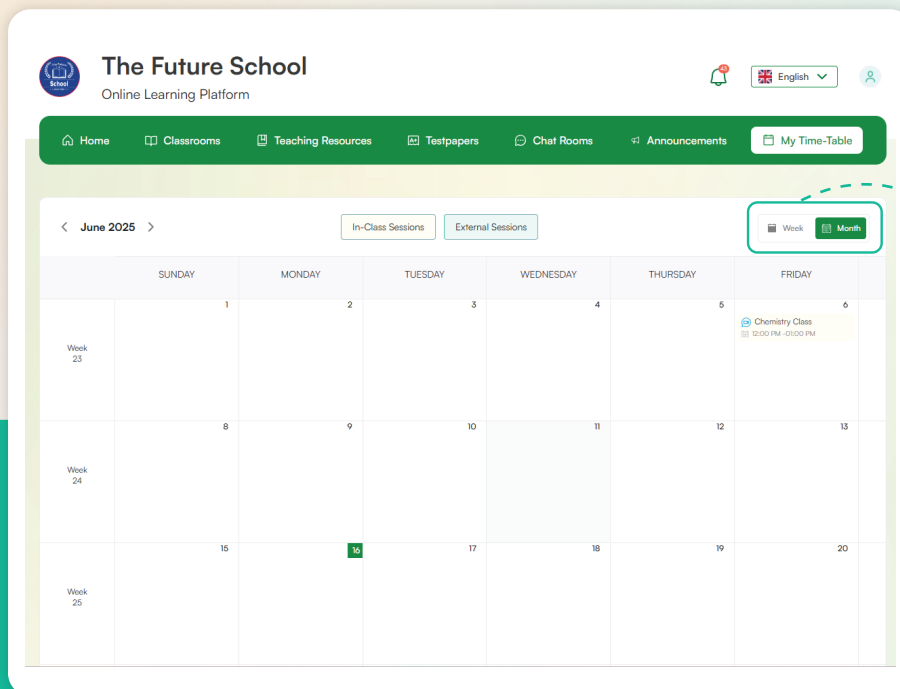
School

The Future School
Online Learning Platform

43

English

Home Classrooms Teaching Resources Testpapers Chat Rooms Announcements My Time-Table

June 2025

In-Class Sessions External Sessions

Week Month

| | SUNDAY | MONDAY | TUESDAY | WEDNESDAY | THURSDAY | FRIDAY |
|---|---|---|---|---|---|---|
| Week 23 | 1 | 2 | 3 | 4 | 5 | 6 Chemistry Class 12:00 PM -01:00 PM |
| Week 24 | 8 | 9 | 10 | 11 | 12 | 13 |
| Week 25 | 15 | 16 | 17 | 18 | 19 | 20 |